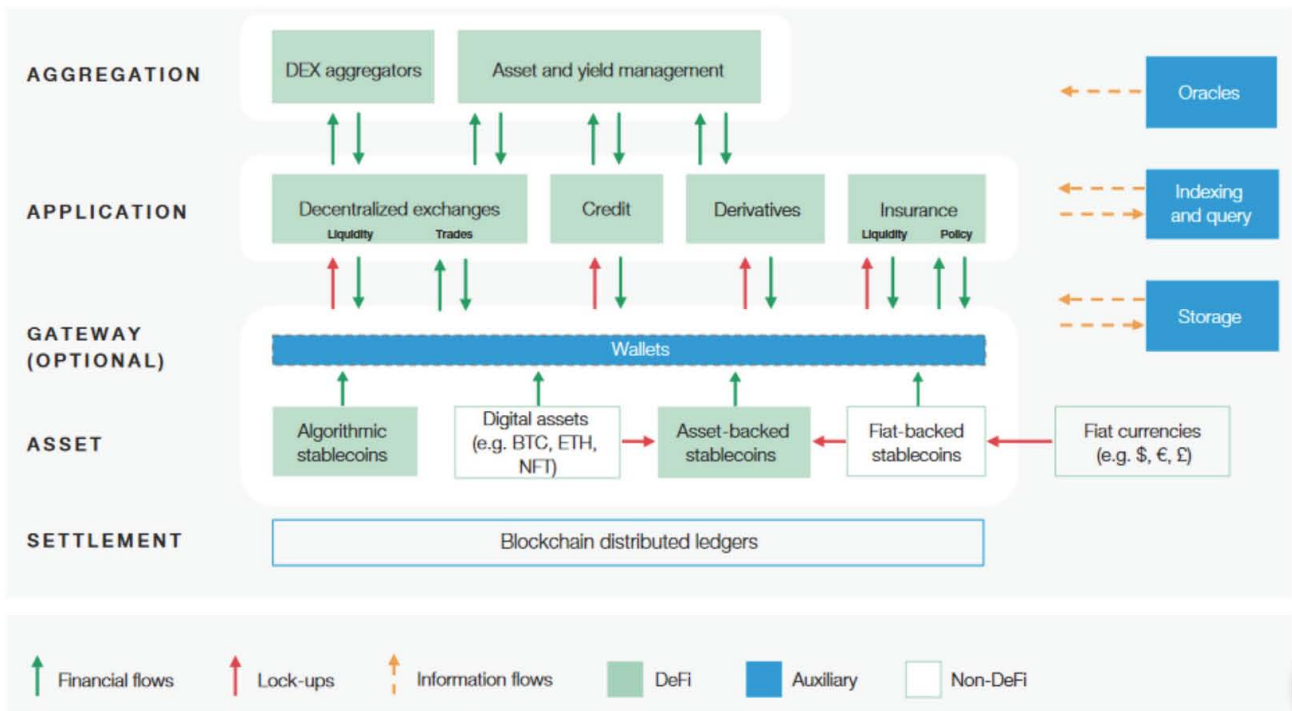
AGGREGATION
DEX aggregators
Asset and yield management
Oracles

APPLICATION
Decentralized exchanges
Liquidity
Trades
Credit
Derivatives
Insurance
Liquidity
Policy
Indexing and query

Storage

GATEWAY (OPTIONAL)
Wallets

ASSET
Algorithmic stablecoins
Digital assets (e.g. BTC, ETH, NFT)
Asset-backed stablecoins
Fiat-backed stablecoins
Fiat currencies (e.g. $, €, £)

SETTLEMENT
Blockchain distributed ledgers

Financial flows
Lock-ups
Information flows
DeFi
Auxiliary
Non-DeFi